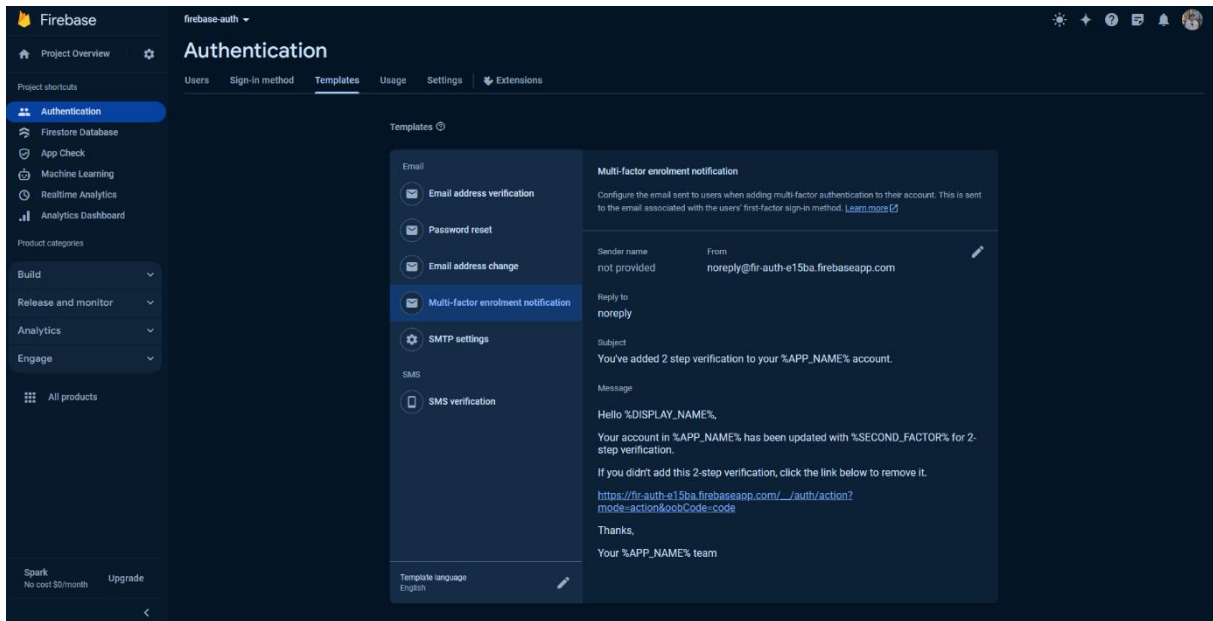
Firebase

firebase-auth

Project Overview

Project shortcuts

Authentication

Firestore Database

App Check

Machine Learning

Realtime Analytics

Analytics Dashboard

Product categories

Build

Release and monitor

Analytics

Engage

All products

Spark
No cost $0/month

Upgrade

Authentication

Users Sign-in method Templates Usage Settings Extensions

Templates

Email

Email address verification

Password reset

Email address change

Multi-factor enrolment notification

SMTP settings

SMS

SMS verification

Template language
English

Multi-factor enrolment notification

Configure the email sent to users when adding multi-factor authentication to their account. This is sent to the email associated with the users' first-factor sign-in method. Learn more

Sender name
not provided

From
noreply@fir-auth-e15ba.firebaseapp.com

Reply to
noreply

Subject
You've added 2 step verification to your %APP_NAME% account.

Message

Hello %DISPLAY_NAME%,

Your account in %APP_NAME% has been updated with %SECOND_FACTOR% for 2-step verification.

If you didn't add this 2-step verification, click the link below to remove it.

https://fir-auth-e15ba.firebaseapp.com/__/auth/action?mode=action&oobCode=code

Thanks,

Your %APP_NAME% team